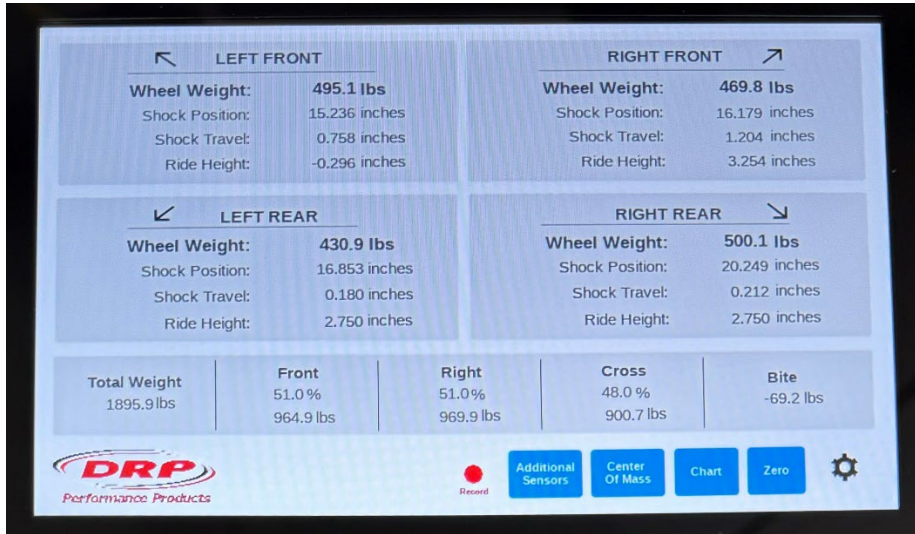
LEFT FRONT

Wheel Weight: 495.1 lbs
Shock Position: 15.236 inches
Shock Travel: 0.758 inches
Ride Height: -0.296 inches

RIGHT FRONT

Wheel Weight: 469.8 lbs
Shock Position: 16.179 inches
Shock Travel: 1.204 inches
Ride Height: 3.254 inches

LEFT REAR

Wheel Weight: 430.9 lbs
Shock Position: 16.853 inches
Shock Travel: 0.180 inches
Ride Height: 2.750 inches

RIGHT REAR

Wheel Weight: 500.1 lbs
Shock Position: 20.249 inches
Shock Travel: 0.212 inches
Ride Height: 2.750 inches

| Total Weight 1895.9 lbs | Front 51.0 % 964.9 lbs | Right 51.0 % 969.9 lbs | Cross 48.0 % 900.7 lbs | Bite -69.2 lbs |
|---|---|---|---|---|

DRP Performance Products

Record

Additional Sensors

Center Of Mass

Chart

Zero